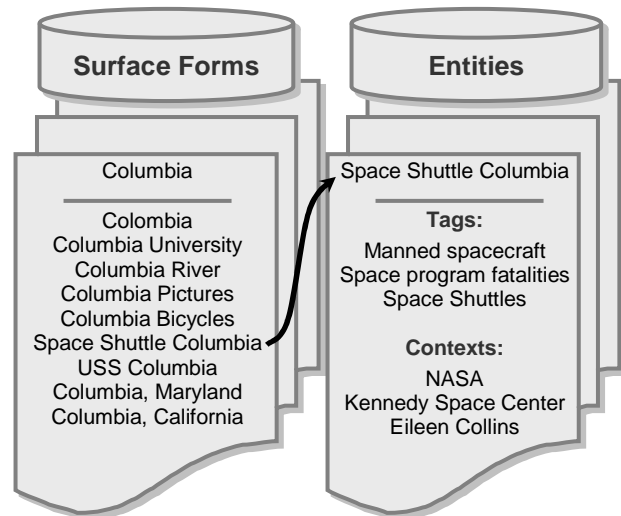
Surface Forms

Columbia

Colombia
Columbia University
Columbia River
Columbia Pictures
Columbia Bicycles
Space Shuttle Columbia
USS Columbia
Columbia, Maryland
Columbia, California

Entities

Space Shuttle Columbia

Tags:
Manned spacecraft
Space program fatalities
Space Shuttles

Contexts:
NASA
Kennedy Space Center
Eileen Collins